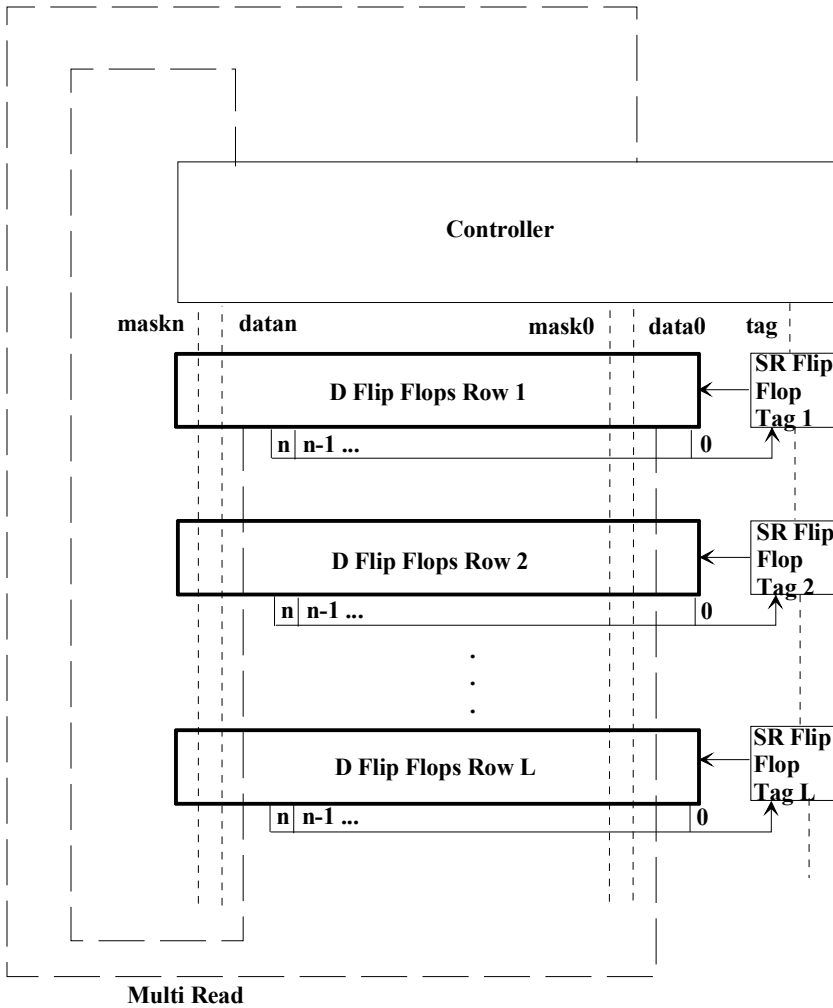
Controller

maskn datan mask0 data0 tag

D Flip Flops Row 1

SR Flip Flop Tag 1

n n-1 ... 0

D Flip Flops Row 2

SR Flip Flop Tag 2

n n-1 ... 0

.
.
.

D Flip Flops Row L

SR Flip Flop Tag L

n n-1 ... 0

Multi Read